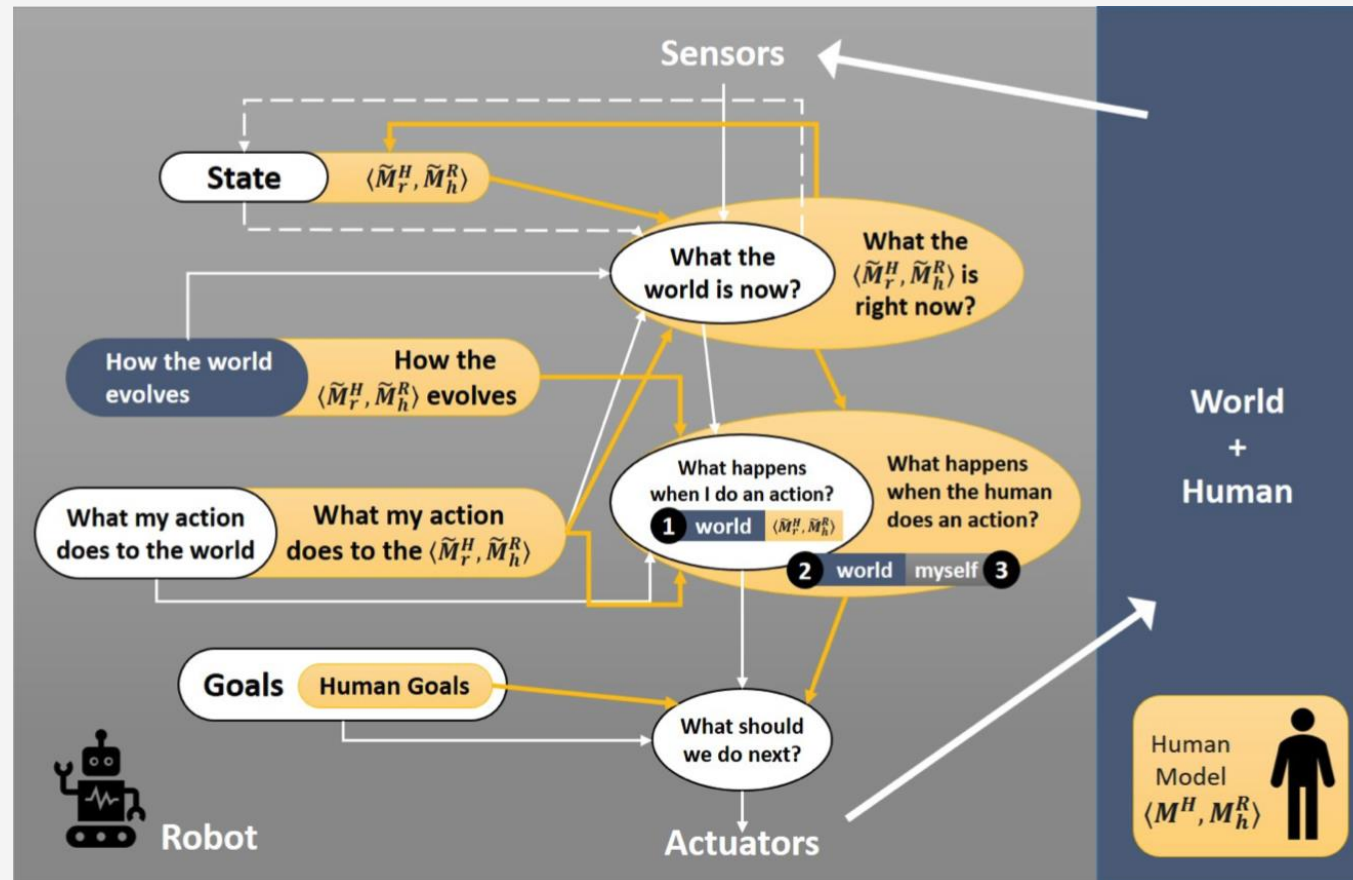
Sensors

State $\langle \widetilde{M}_r^H, \widetilde{M}_h^R \rangle$

What the world is now?

What the $\langle \widetilde{M}_r^H, \widetilde{M}_h^R \rangle$ is right now?

How the world evolves

How the $\langle \widetilde{M}_r^H, \widetilde{M}_h^R \rangle$ evolves

What my action does to the world

What my action does to the $\langle \widetilde{M}_r^H, \widetilde{M}_h^R \rangle$

What happens when I do an action?

1 world $\langle \widetilde{M}_r^H, \widetilde{M}_h^R \rangle$

What happens when the human does an action?

2 world myself 3

Goals Human Goals

What should we do next?

Robot

Actuators

World + Human

Human Model $\langle M^H, M_h^R \rangle$